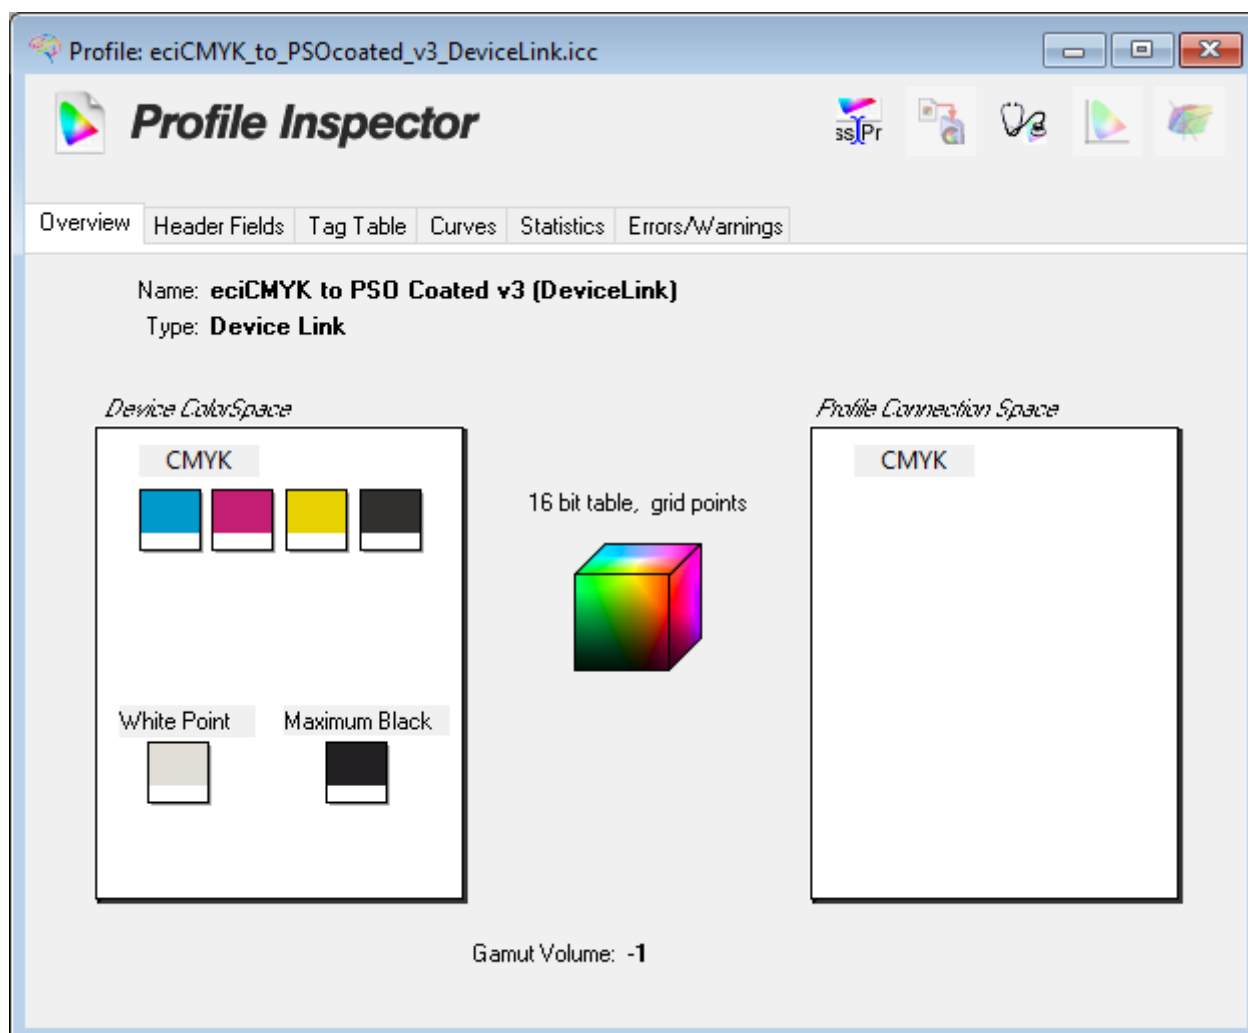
Profile: eciCMYK_to_PSOcoated_v3_DeviceLink.icc

Profile Inspector

ss Pr

Overview | Header Fields | Tag Table | Curves | Statistics | Errors/Warnings

Name: eciCMYK to PSO Coated v3 (DeviceLink)
Type: Device Link

Device ColorSpace

CMYK

White Point

Maximum Black

16 bit table, grid points

Profile Connection Space

CMYK

Gamut Volume: -1